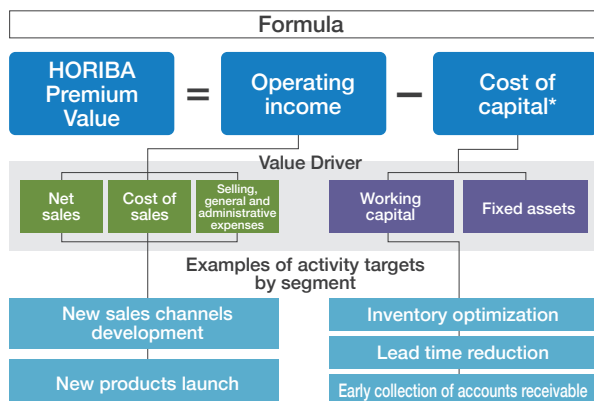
Formula

HORIBA Premium Value = Operating income − Cost of capital*

Value Driver

Net sales

Cost of sales

Selling, general and administrative expenses

Working capital

Fixed assets

Examples of activity targets by segment

New sales channels development

New products launch

Inventory optimization

Lead time reduction

Early collection of accounts receivable